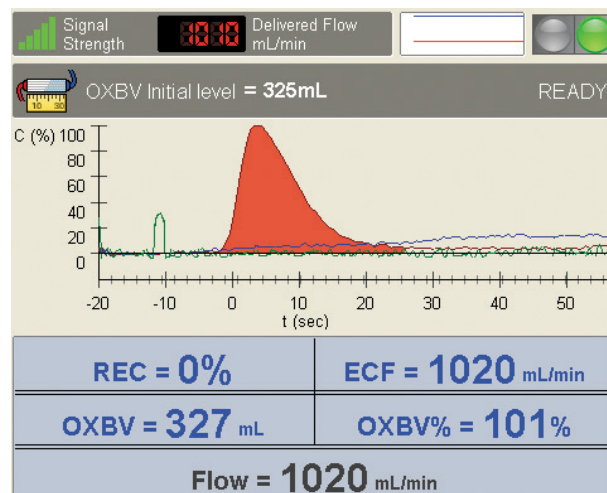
Signal Strength

1010

Delivered Flow mL/min

10 30

OXBV Initial level = 325mL

READY

C (%) 100
80
60
40
20
0

-20 -10 0 10 20 30 40 50
t (sec)

| REC = 0% | ECF = 1020 mL/min |
|---|---|
| OXBV = 327 mL | OXBV% = 101% |

Flow = 1020 mL/min